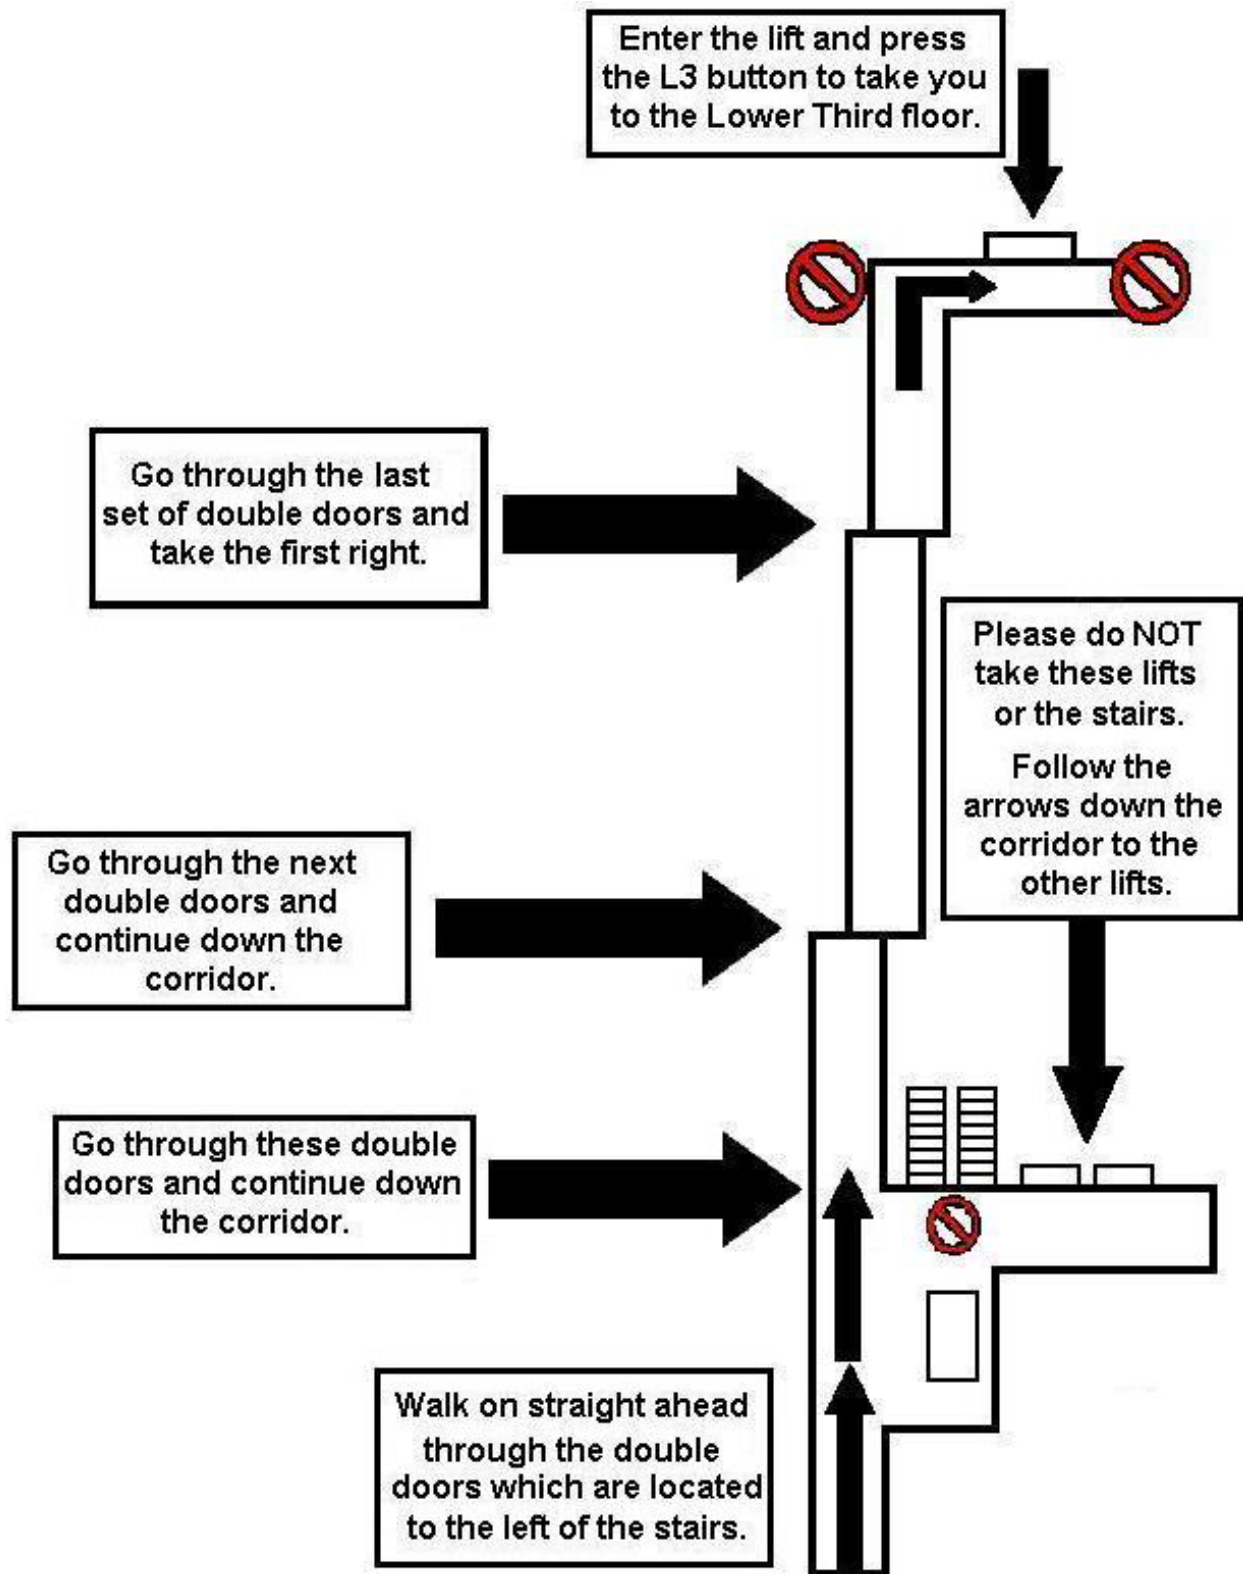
Enter the lift and press the L3 button to take you to the Lower Third floor.

Go through the last set of double doors and take the first right.

Please do NOT take these lifts or the stairs.

Follow the arrows down the corridor to the other lifts.

Go through the next double doors and continue down the corridor.

Go through these double doors and continue down the corridor.

Walk on straight ahead through the double doors which are located to the left of the stairs.